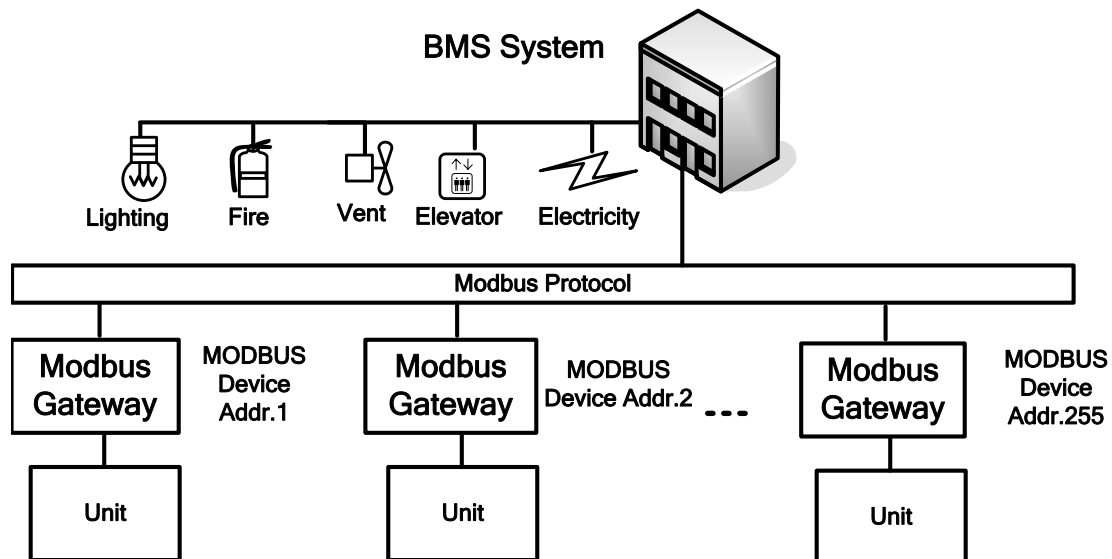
BMS System

Lighting

Fire

Vent

Elevator

Electricity

Modbus Protocol

Modbus Gateway

MODBUS Device Addr.1

Modbus Gateway

MODBUS Device Addr.2

Modbus Gateway

MODBUS Device Addr.255

Unit

Unit

Unit